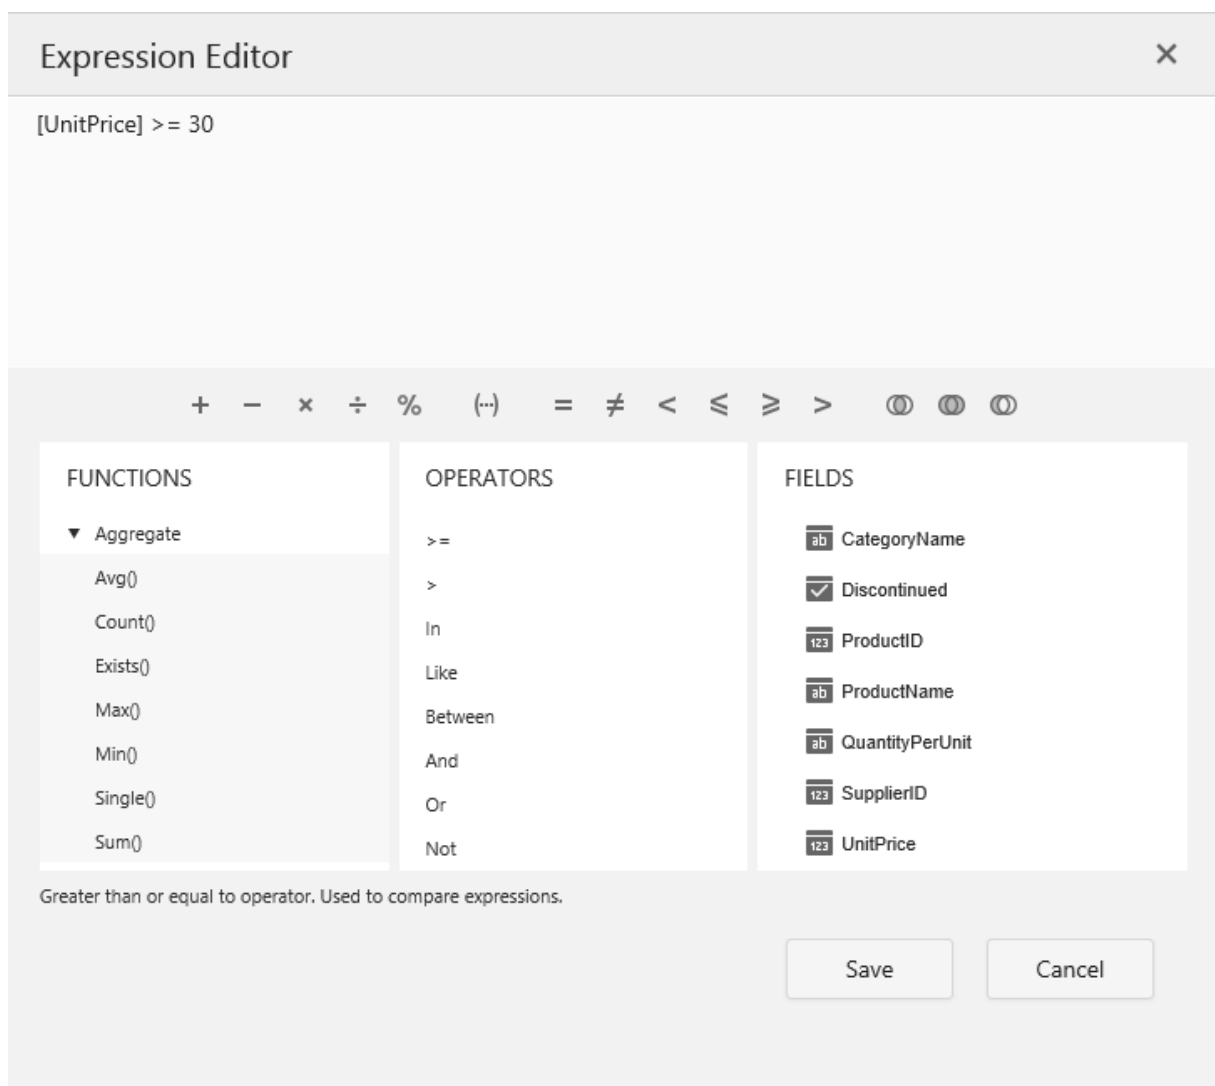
Expression Editor ×

[UnitPrice] >= 30

+ − × ÷ % (...) = ≠ < ≤ ≥ >

FUNCTIONS

▼ Aggregate

Avg()

Count()

Exists()

Max()

Min()

Single()

Sum()

OPERATORS

>=

>

In

Like

Between

And

Or

Not

FIELDS

ab CategoryName

Discontinued

123 ProductID

ab ProductName

ab QuantityPerUnit

123 SupplierID

123 UnitPrice

Greater than or equal to operator. Used to compare expressions.

Save

Cancel